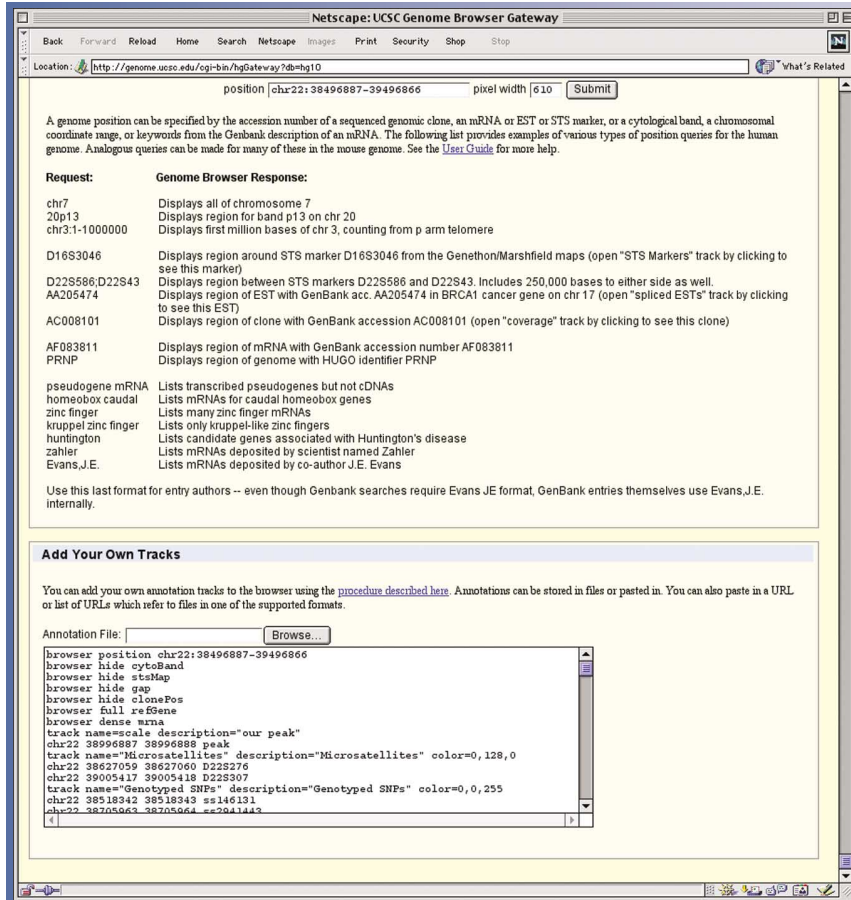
Netscape: UCSC Genome Browser Gateway

Back Forward Reload Home Search Netscape Images Print Security Shop Stop

Location: http://genome.ucsc.edu/cgi-bin/hgGateway?db=hg10

What's Related

position chr22:38496887-39496866 pixel width 610 Submit

A genome position can be specified by the accession number of a sequenced genomic clone, an mRNA or EST or STS marker, or a cytological band, a chromosomal coordinate range, or keywords from the Genbank description of an mRNA. The following list provides examples of various types of position queries for the human genome. Analogous queries can be made for many of these in the mouse genome. See the User Guide for more help.

| Request: | Genome Browser Response: |
|---|---|
| chr7 | Displays all of chromosome 7 |
| 20p13 | Displays region for band p13 on chr 20 |
| chr3:1-1000000 | Displays first million bases of chr 3, counting from p arm telomere |
| D16S3046 | Displays region around STS marker D16S3046 from the Genethon/Marshfield maps (open "STS Markers" track by clicking to see this marker) |
| D22S586;D22S43 | Displays region between STS markers D22S586 and D22S43. Includes 250,000 bases to either side as well. |
| AA205474 | Displays region of EST with GenBank acc. AA205474 in BRCA1 cancer gene on chr 17 (open "spliced ESTs" track by clicking to see this EST) |
| AC008101 | Displays region of clone with GenBank accession AC008101 (open "coverage" track by clicking to see this clone) |
| AF083811 | Displays region of mRNA with GenBank accession number AF083811 |
| PRNP | Displays region of genome with HUGO identifier PRNP |
| pseudogene mRNA | Lists transcribed pseudogenes but not cDNAs |
| homeobox caudal | Lists mRNAs for caudal homeobox genes |
| zinc finger | Lists many zinc finger mRNAs |
| kruppel zinc finger | Lists only kruppel-like zinc fingers |
| huntington | Lists candidate genes associated with Huntington's disease |
| zahler | Lists mRNAs deposited by scientist named Zahler |
| Evans,J.E. | Lists mRNAs deposited by co-author J.E. Evans |

Use this last format for entry authors -- even though Genbank searches require Evans JE format, GenBank entries themselves use Evans,J.E. internally.

Add Your Own Tracks

You can add your own annotation tracks to the browser using the procedure described here. Annotations can be stored in files or pasted in. You can also paste in a URL or list of URLs which refer to files in one of the supported formats.

Annotation File: Browse...

browser position chr22:38496887-39496866
browser hide cytoBand
browser hide stsMap
browser hide gap
browser hide clonePos
browser full refGene
browser dense mrna
track name=scale description="our peak"
chr22 38996887 38996888 peak
track name="Microsatellites" description="Microsatellites" color=0,128,0
chr22 38627059 38627060 D22S276
chr22 39005417 39005418 D22S307
track name="Genotyped SNPs" description="Genotyped SNPs" color=0,0,255
chr22 38518342 38518343 ss146131
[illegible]